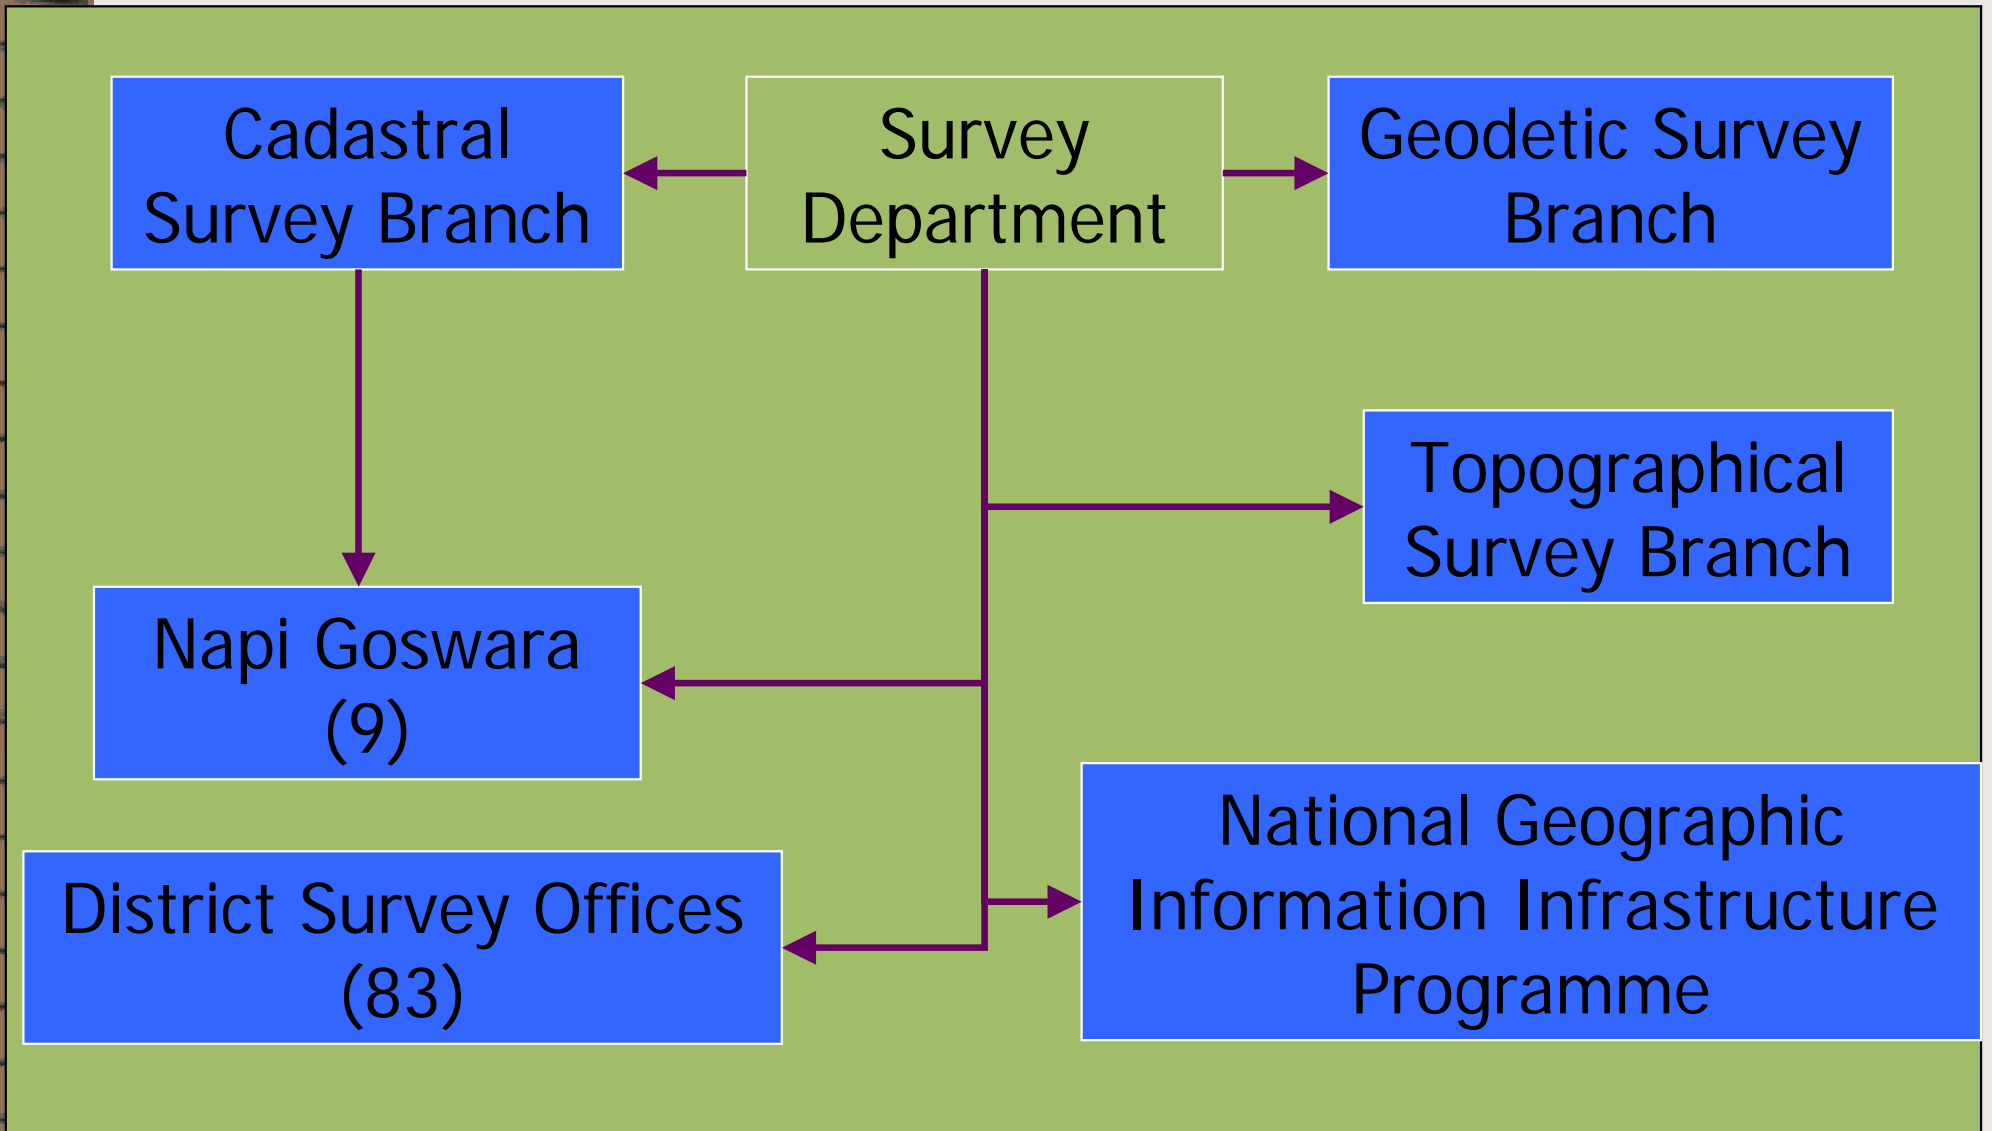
Cadastral Survey Branch

Survey Department

Geodetic Survey Branch

Topographical Survey Branch

Napi Goswara (9)

District Survey Offices (83)

National Geographic Information Infrastructure Programme